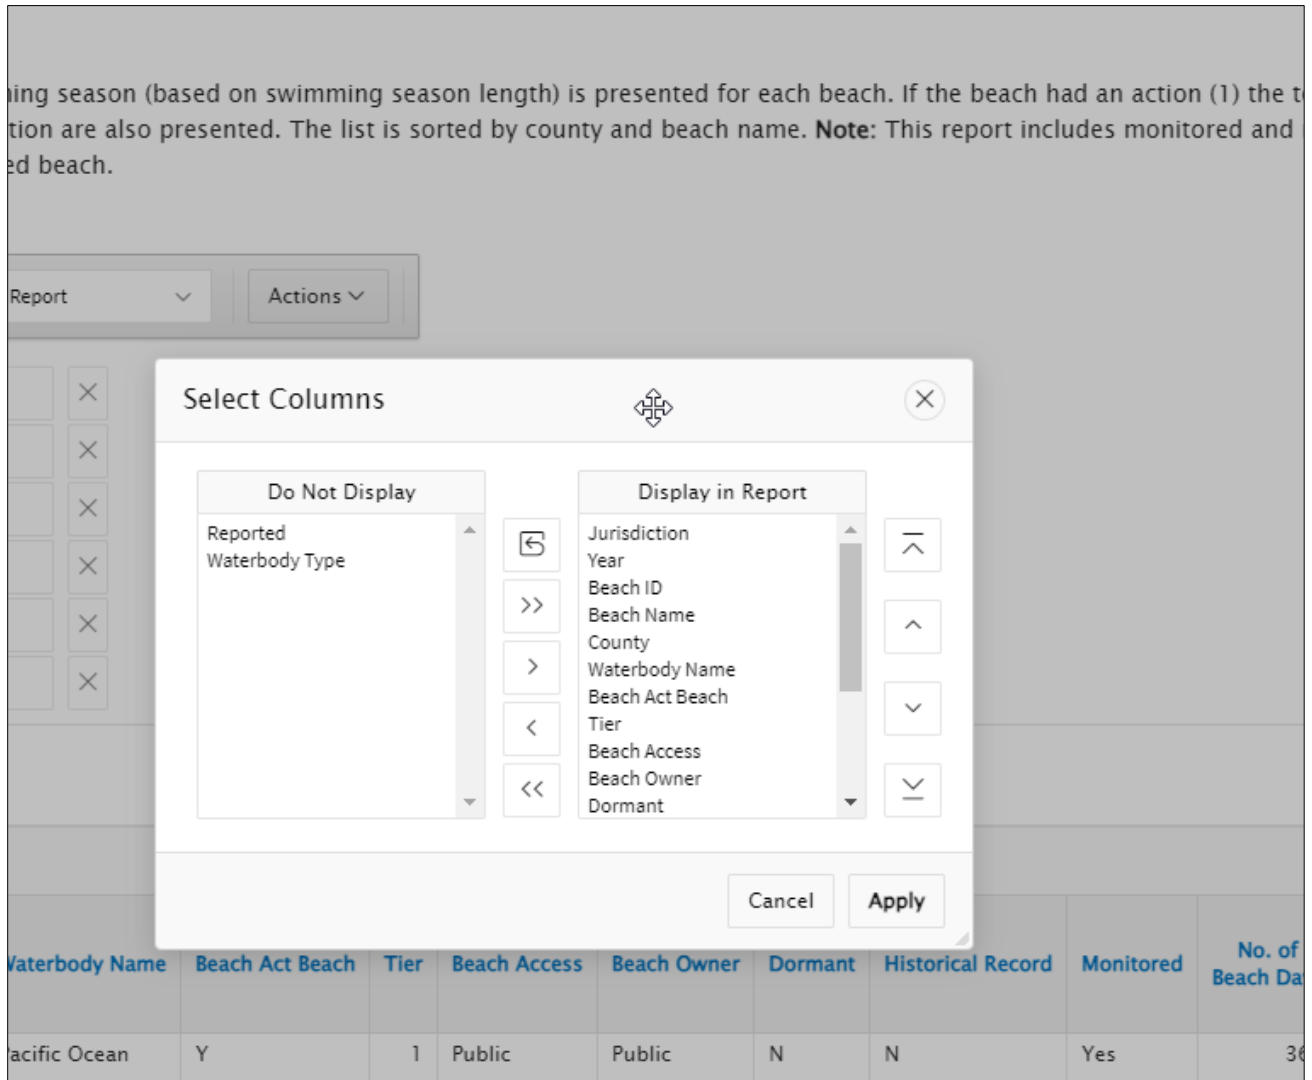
ning season (based on swimming season length) is presented for each beach. If the beach had an action (1) the t tion are also presented. The list is sorted by county and beach name. **Note**: This report includes monitored and ed beach.

Report

Actions

Select Columns

Do Not Display

Reported
Waterbody Type

Display in Report

Jurisdiction
Year
Beach ID
Beach Name
County
Waterbody Name
Beach Act Beach
Tier
Beach Access
Beach Owner
Dormant

Cancel

Apply

| Waterbody Name | Beach Act Beach | Tier | Beach Access | Beach Owner | Dormant | Historical Record | Monitored | No. of Beach Da |
|---|---|---|---|---|---|---|---|---|
| acific Ocean | Y | 1 | Public | Public | N | N | Yes | 36 |